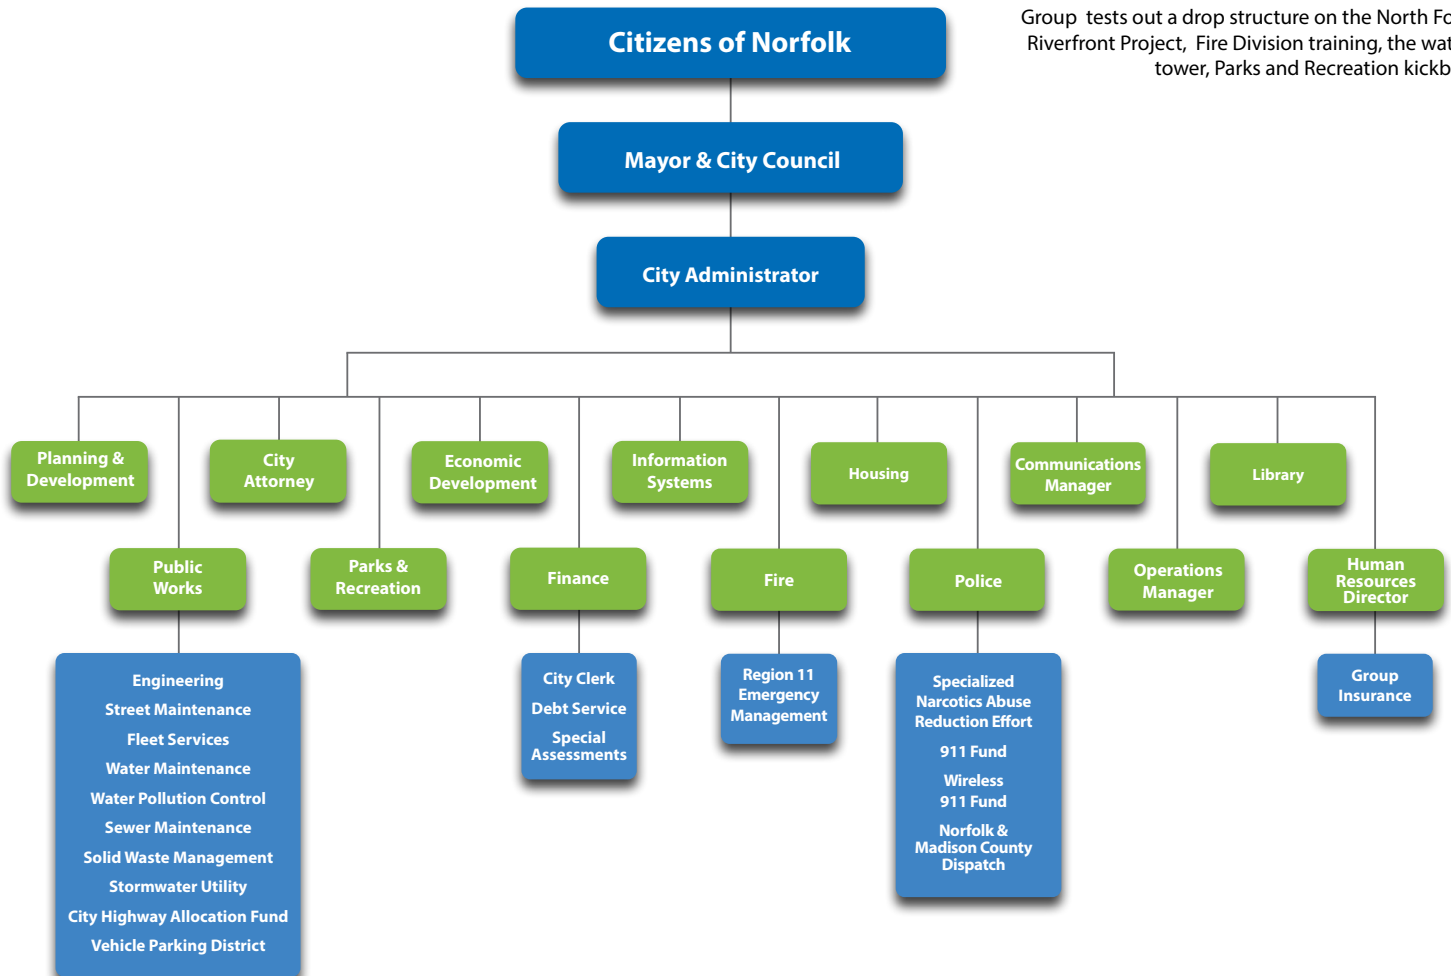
Group tests out a drop structure on the North Fo
Riverfront Project, Fire Division training, the wat
tower, Parks and Recreation kickb

Citizens of Norfolk

Mayor & City Council

City Administrator

Planning & Development

City Attorney

Economic Development

Information Systems

Housing

Communications Manager

Library

Public Works

Parks & Recreation

Finance

Fire

Police

Operations Manager

Human Resources Director

Engineering
Street Maintenance
Fleet Services
Water Maintenance
Water Pollution Control
Sewer Maintenance
Solid Waste Management
Stormwater Utility
City Highway Allocation Fund
Vehicle Parking District

City Clerk
Debt Service
Special Assessments

Region 11 Emergency Management

Specialized Narcotics Abuse Reduction Effort
911 Fund
Wireless 911 Fund
Norfolk & Madison County Dispatch

Group Insurance